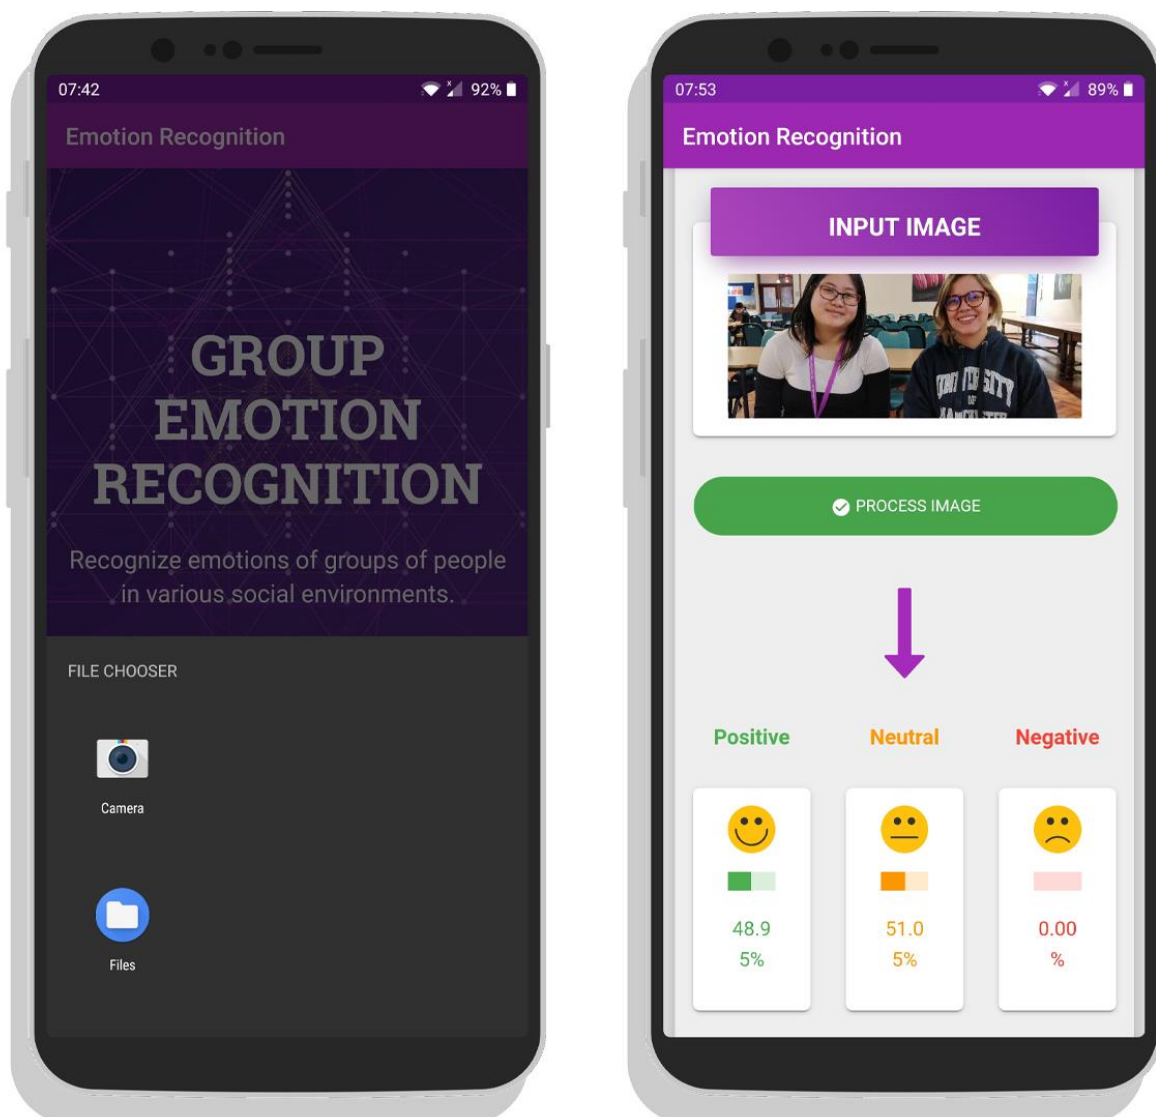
07:42

92%

Emotion Recognition

GROUP EMOTION RECOGNITION

Recognize emotions of groups of people in various social environments.

FILE CHOOSER

Camera

Files

07:53

89%

Emotion Recognition

INPUT IMAGE

PROCESS IMAGE

Positive

Neutral

Negative

48.9
5%

51.0
5%

0.00
%